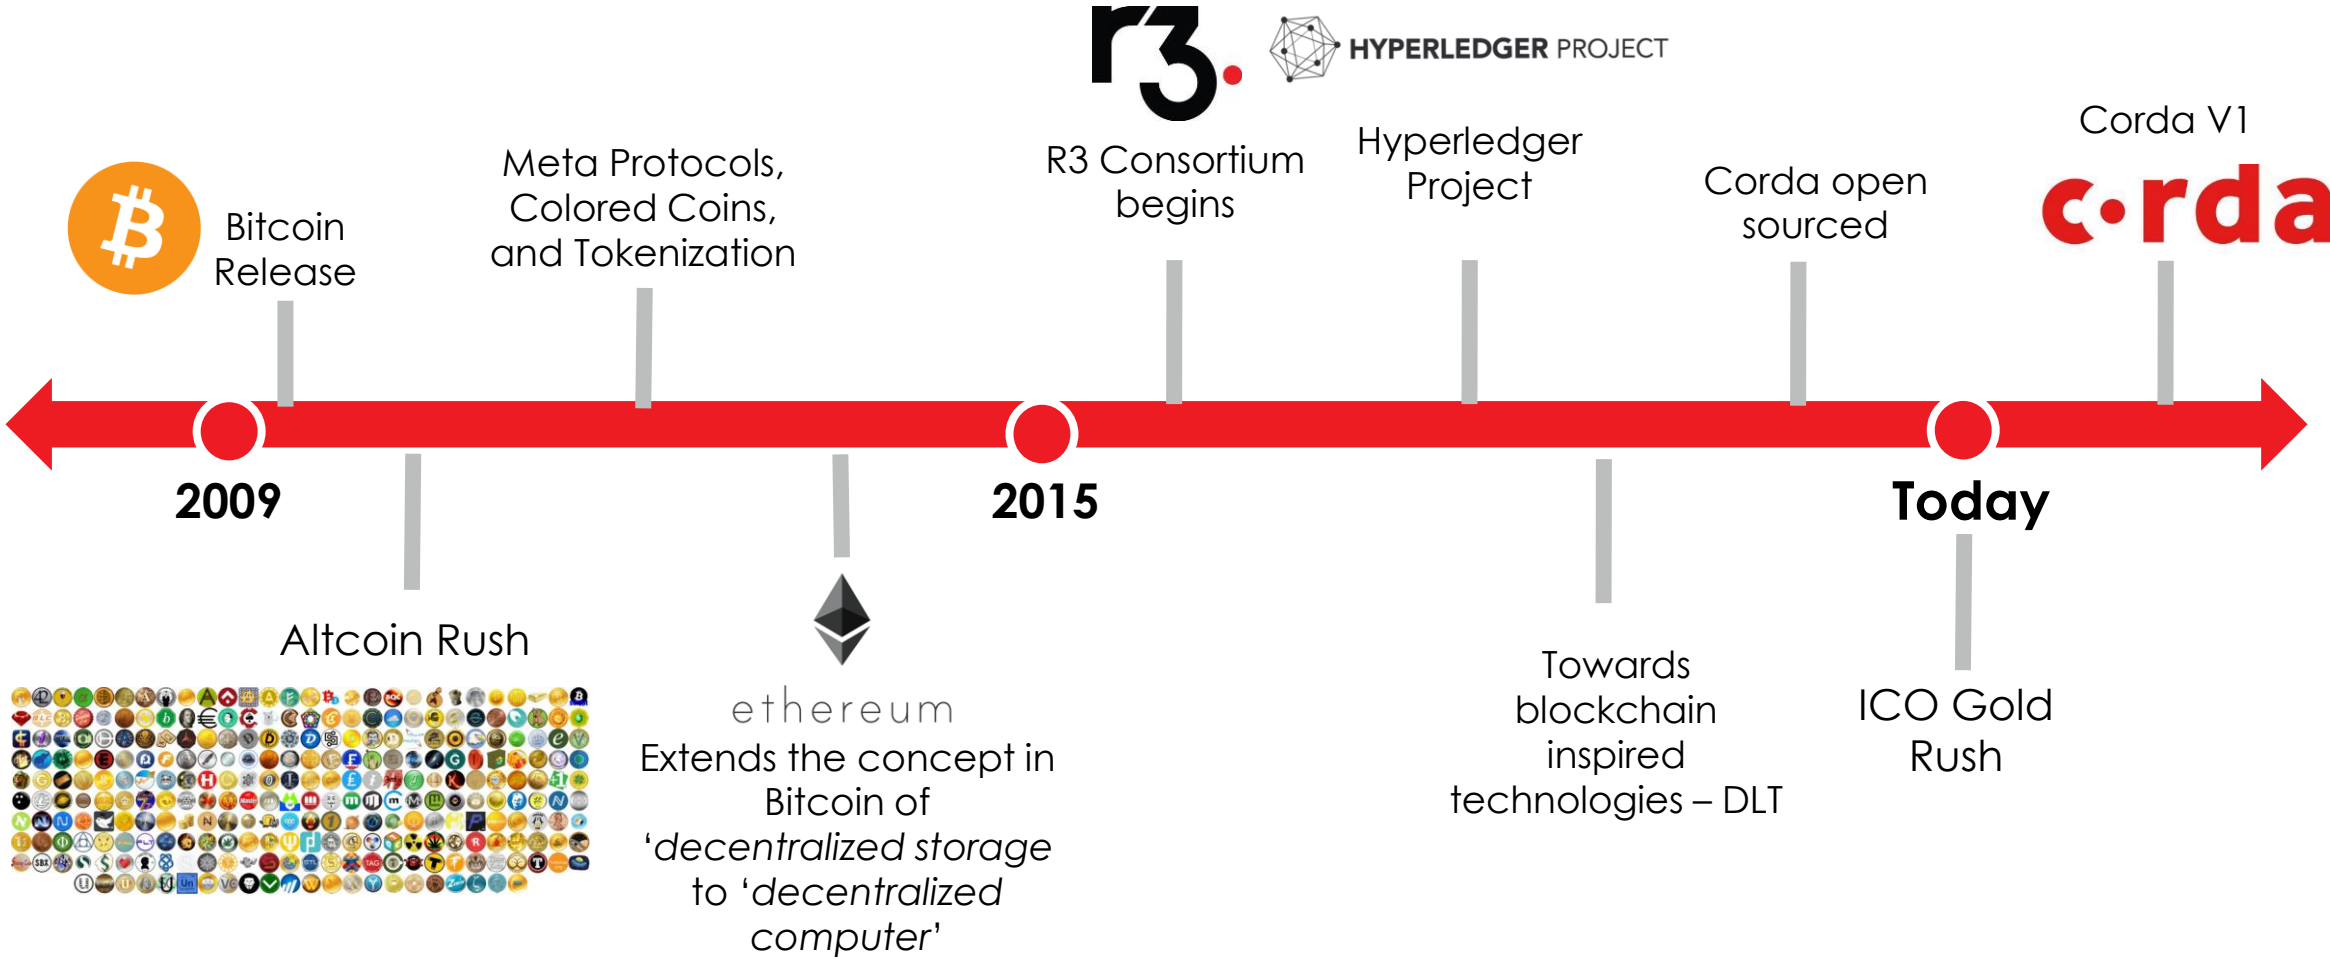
r3.

HYPERLEDGER PROJECT

Bitcoin Release

Meta Protocols, Colored Coins, and Tokenization

R3 Consortium begins

Hyperledger Project

Corda open sourced

Corda V1

corda

2009

2015

Today

Altcoin Rush

ethereum

Extends the concept in Bitcoin of '*decentralized storage* to '*decentralized computer*'

Towards blockchain inspired technologies – DLT

ICO Gold Rush